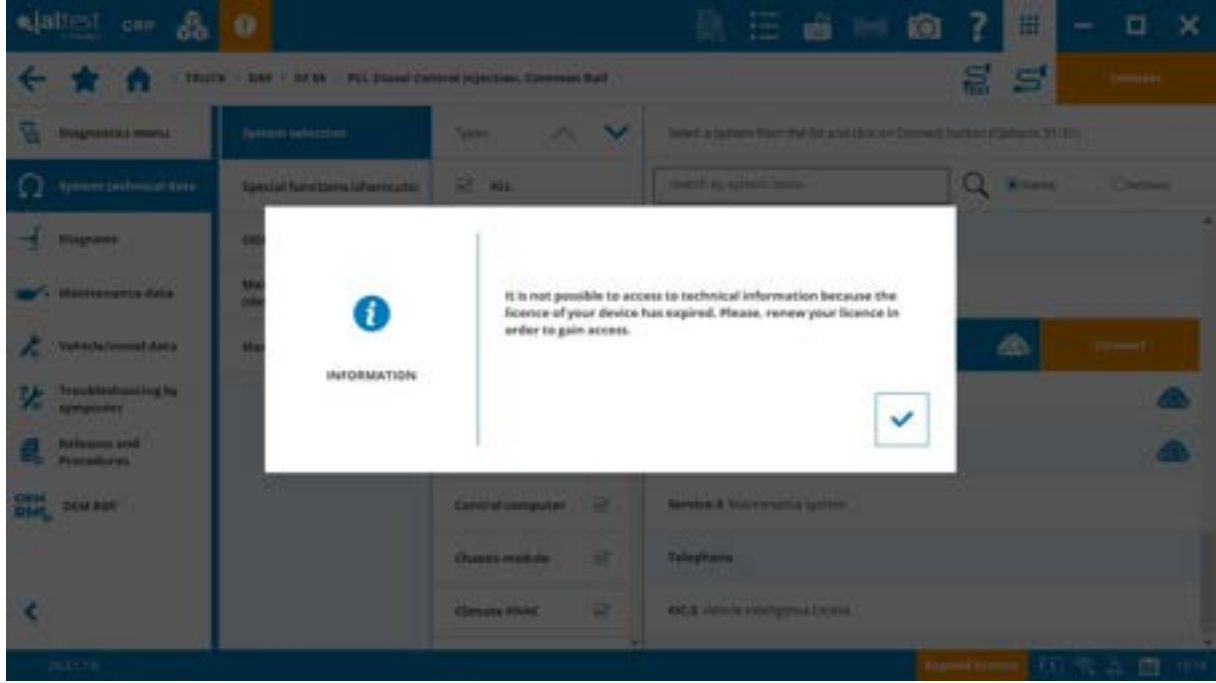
jaltest CDIF

TRUCK / DAF / XF 86 / PLL Diesel Control injection, Common Rail

Connect

Diagnostics menu

System technical data

Diagrams

Maintenance data

Vehicle/vessel data

Troubleshooting by symptoms

Releases and Procedures

OEM RMI

System selection

Special functions/shortcuts

Types

Select a system from the list and click on Connect button (Options: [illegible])

Search by system name

Name

Address

Connect

INFORMATION

It is not possible to access to technical information because the licence of your device has expired. Please, renew your licence in order to gain access.

Control computer

Chassis module

Climate HVAC

Service & Maintenance system

Telephone

VIC-3 Vehicle Intelligence Centre

Expired licence